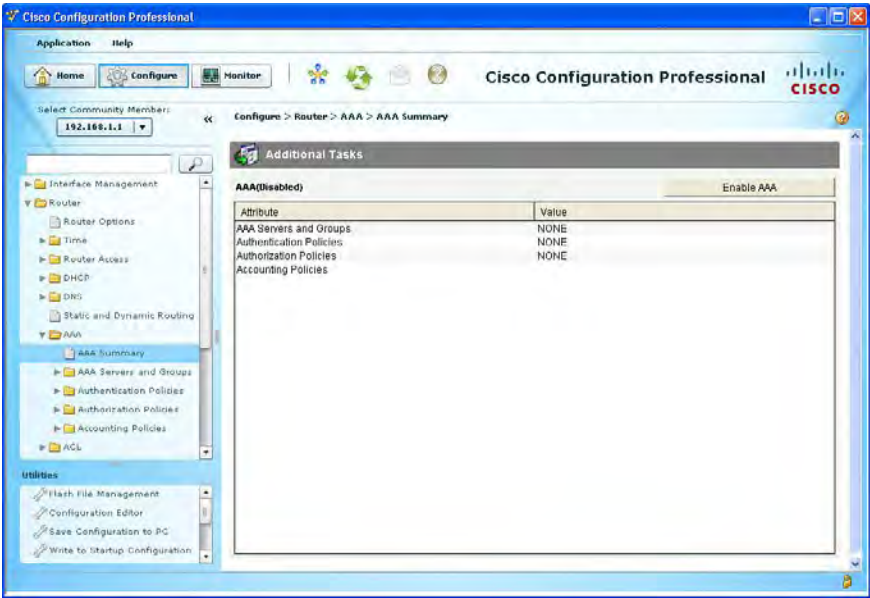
Cisco Configuration Professional

Application Help

Home Configure Monitor

Cisco Configuration Professional

cisco

Select Community Member:
192.168.1.1

«

Configure > Router > AAA > AAA Summary

Additional Tasks

Interface Management
Router
Router Options
Time
Router Access
DHCP
DNS
Static and Dynamic Routing
AAA
AAA Summary
AAA Servers and Groups
Authentication Policies
Authorization Policies
Accounting Policies
ACL

Utilities
Flash File Management
Configuration Editor
Save Configuration to PC
Write to Startup Configuration

AAA(Disabled)

Enable AAA

| Attribute | Value |
|---|---|
| AAA Servers and Groups | NONE |
| Authentication Policies | NONE |
| Authorization Policies | NONE |
| Accounting Policies | |